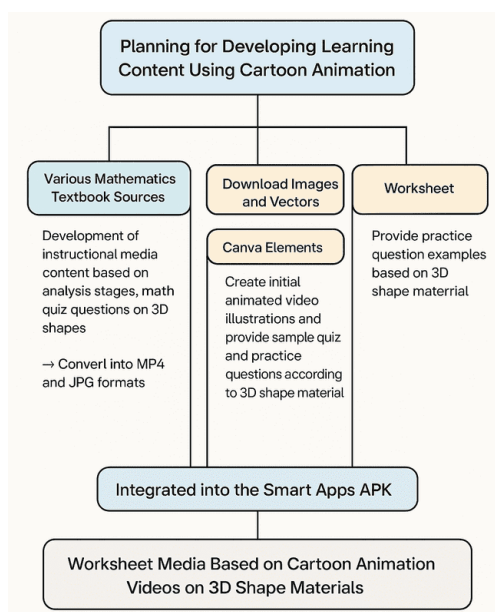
Planning for Developing Learning Content Using Cartoon Animation

Various Mathematics Textbook Sources

Development of instructional media content based on analysis stages, math quiz questions on 3D shapes

→ Converl into MP4 and JPG formats

Download Images and Vectors

Canva Elements

Create initial animated video illustrations and provide sample quiz and practice questions according to 3D shape material

Worksheet

Provide practice question examples based on 3D shape matrerial

Integrated into the Smart Apps APK

Worksheet Media Based on Cartoon Animation Videos on 3D Shape Materials